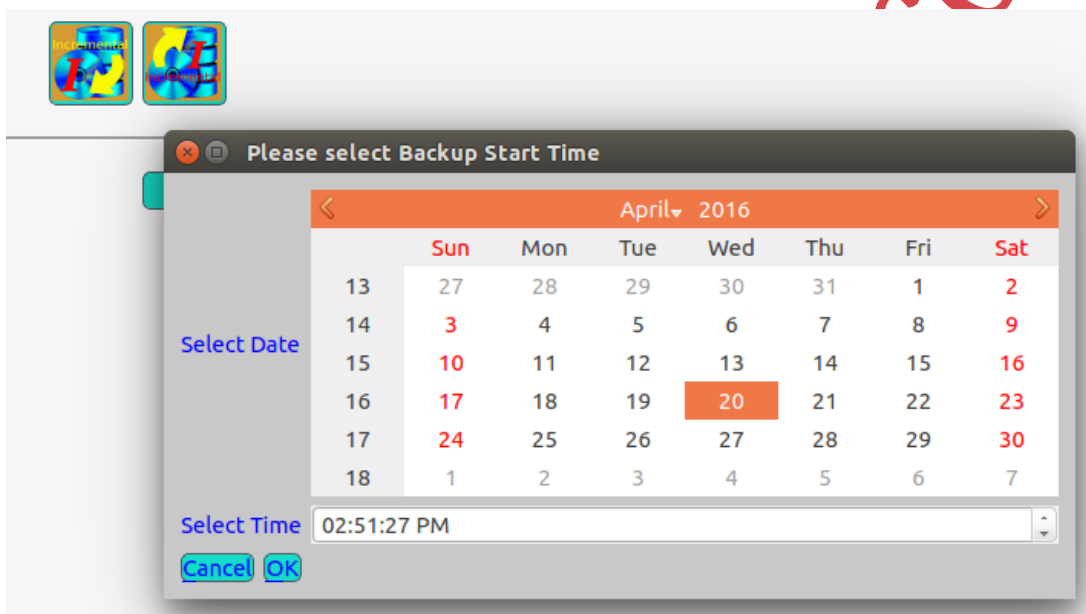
Incremental

Please select Backup Start Time

April 2016

| | Sun | Mon | Tue | Wed | Thu | Fri | Sat |
|---|---|---|---|---|---|---|---|
| 13 | 27 | 28 | 29 | 30 | 31 | 1 | 2 |
| 14 | 3 | 4 | 5 | 6 | 7 | 8 | 9 |
| 15 | 10 | 11 | 12 | 13 | 14 | 15 | 16 |
| 16 | 17 | 18 | 19 | 20 | 21 | 22 | 23 |
| 17 | 24 | 25 | 26 | 27 | 28 | 29 | 30 |
| 18 | 1 | 2 | 3 | 4 | 5 | 6 | 7 |

Select Date

Select Time 02:51:27 PM

Cancel OK